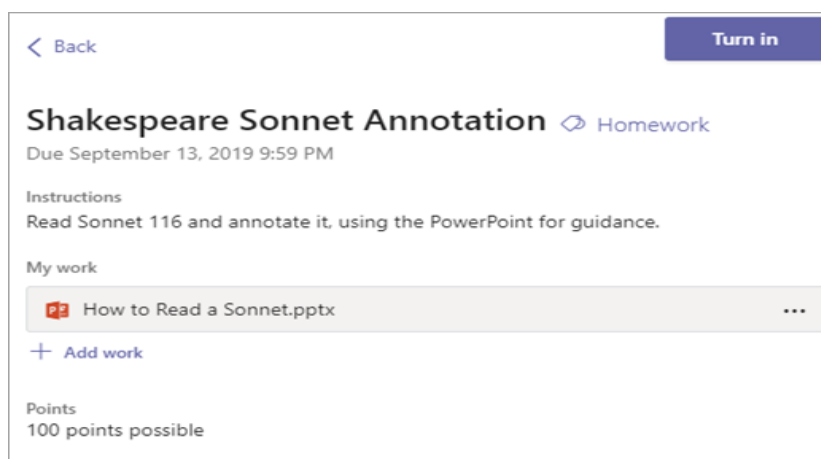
< Back

Turn in

Shakespeare Sonnet Annotation Homework

Due September 13, 2019 9:59 PM

Instructions

Read Sonnet 116 and annotate it, using the PowerPoint for guidance.

My work

How to Read a Sonnet.pptx ···

+ Add work

Points

100 points possible